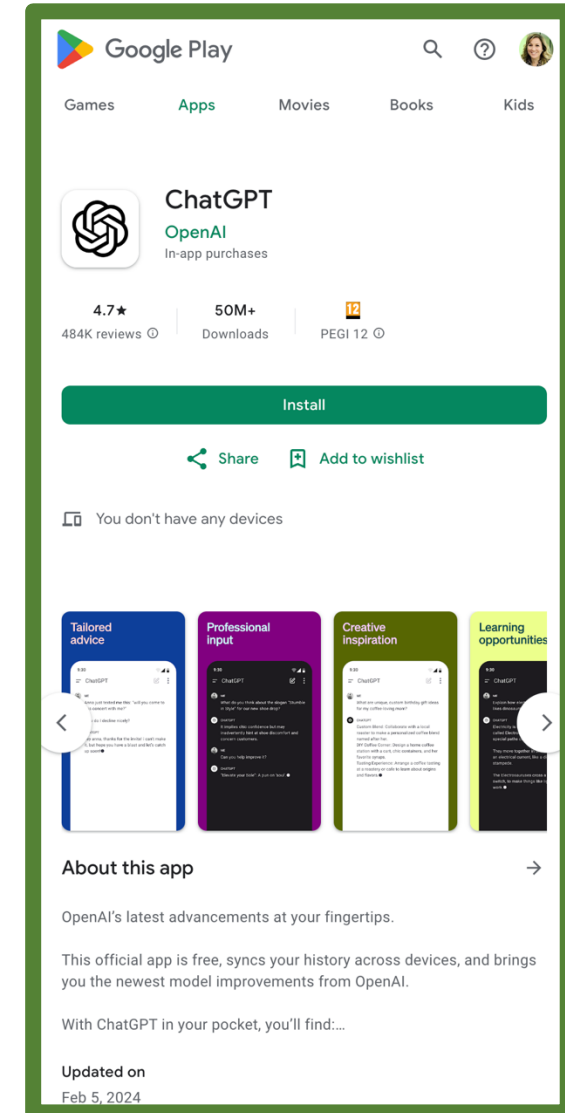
Google Play

Games Apps Movies Books Kids

ChatGPT
OpenAI
In-app purchases

4.7★
484K reviews

50M+
Downloads

12
PEGI 12

Install

Share Add to wishlist

You don't have any devices

Tailored advice

Professional input

Creative inspiration

Learning opportunities

About this app

OpenAI's latest advancements at your fingertips.

This official app is free, syncs your history across devices, and brings you the newest model improvements from OpenAI.

With ChatGPT in your pocket, you'll find:...

Updated on
Feb 5, 2024